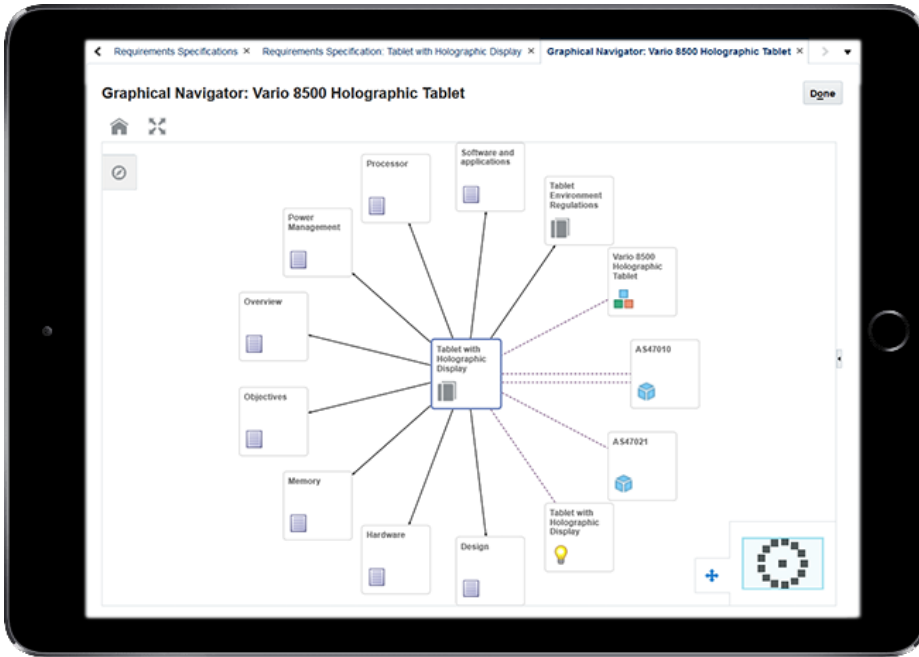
Requirements Specifications ×
Requirements Specification: Tablet with Holographic Display ×
Graphical Navigator: Vario 8500 Holographic Tablet ×

Graphical Navigator: Vario 8500 Holographic Tablet

Done

Processor

Software and applications

Tablet Environment Regulations

Power Management

Vario 8500 Holographic Tablet

Overview

Tablet with Holographic Display

AS47010

Objectives

AS47021

Memory

Tablet with Holographic Display

Hardware

Design